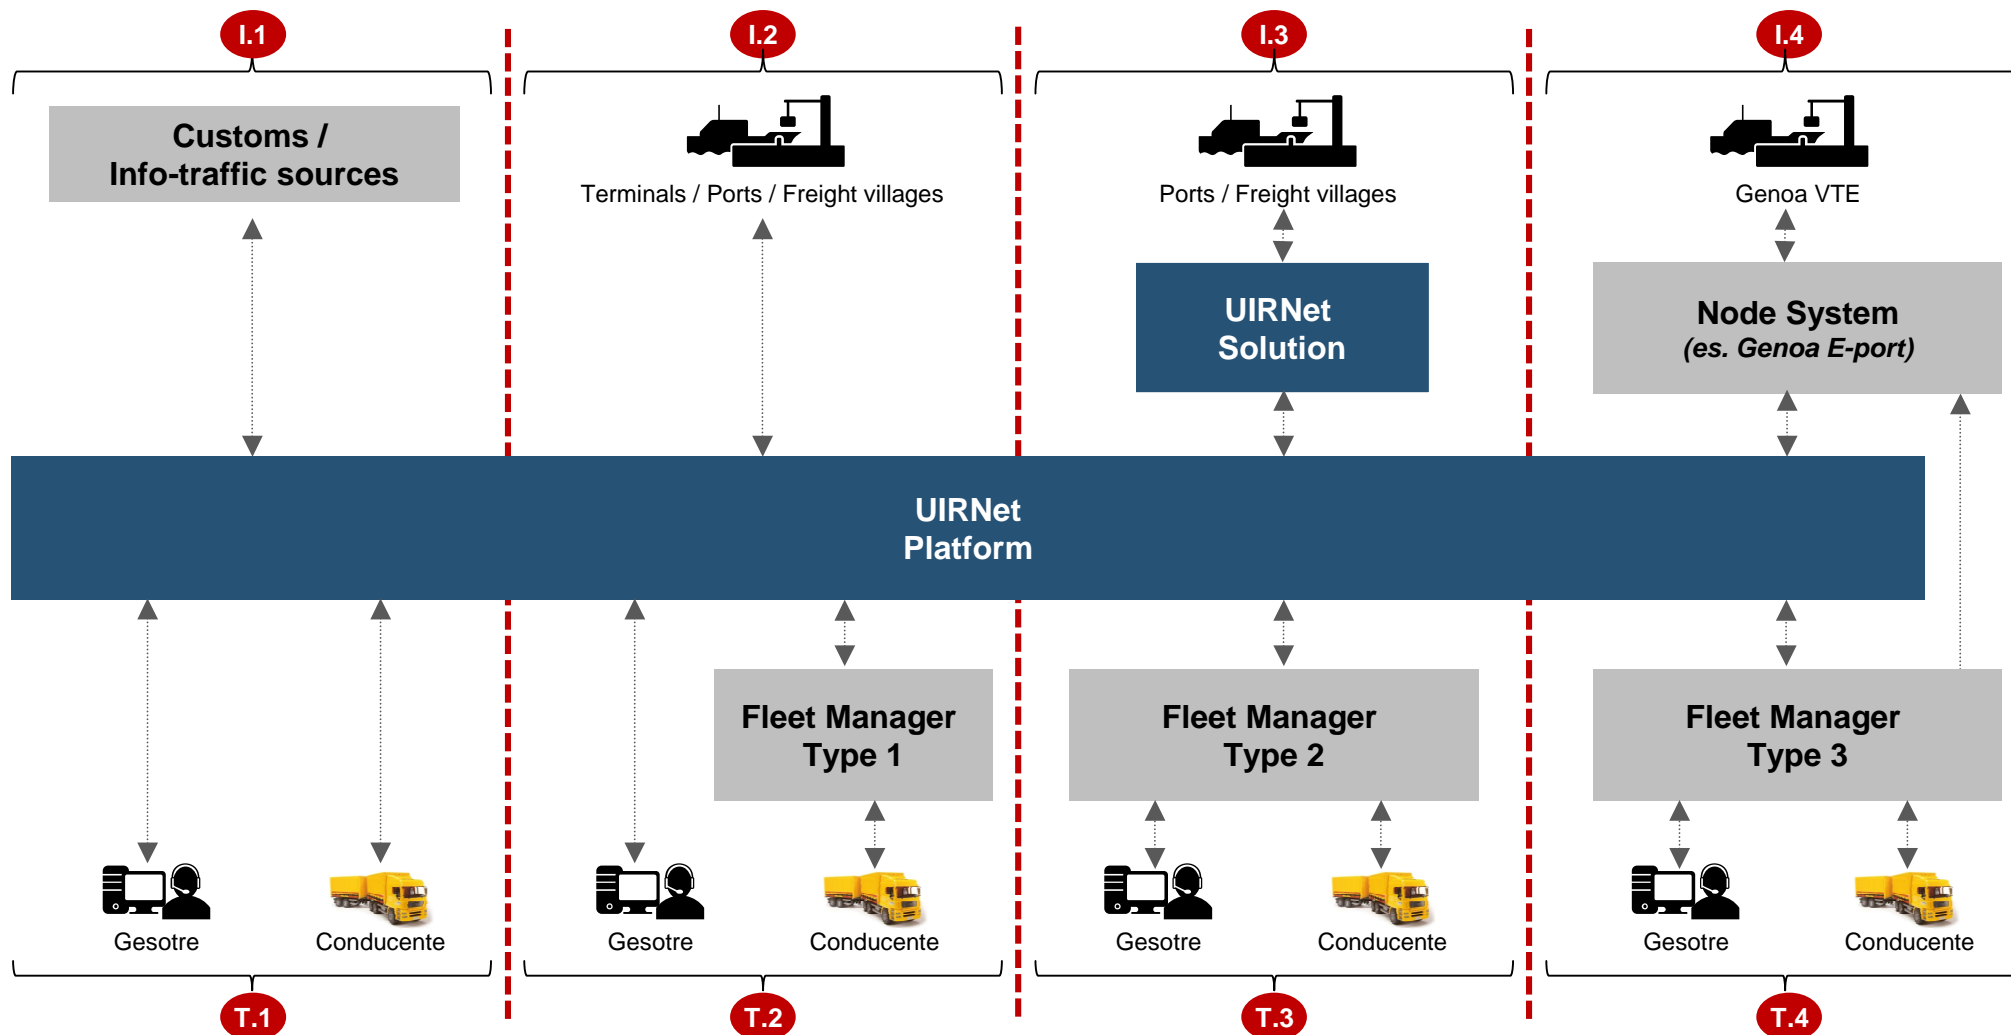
I.1

Customs / Info-traffic sources

I.2

Terminals / Ports / Freight villages

I.3

Ports / Freight villages

UIRNet Solution

I.4

Genoa VTE

Node System (es. Genoa E-port)

UIRNet Platform

Gesotre

Conducente

T.1

Fleet Manager Type 1

Gesotre

Conducente

T.2

Fleet Manager Type 2

Gesotre

Conducente

T.3

Fleet Manager Type 3

Gesotre

Conducente

T.4